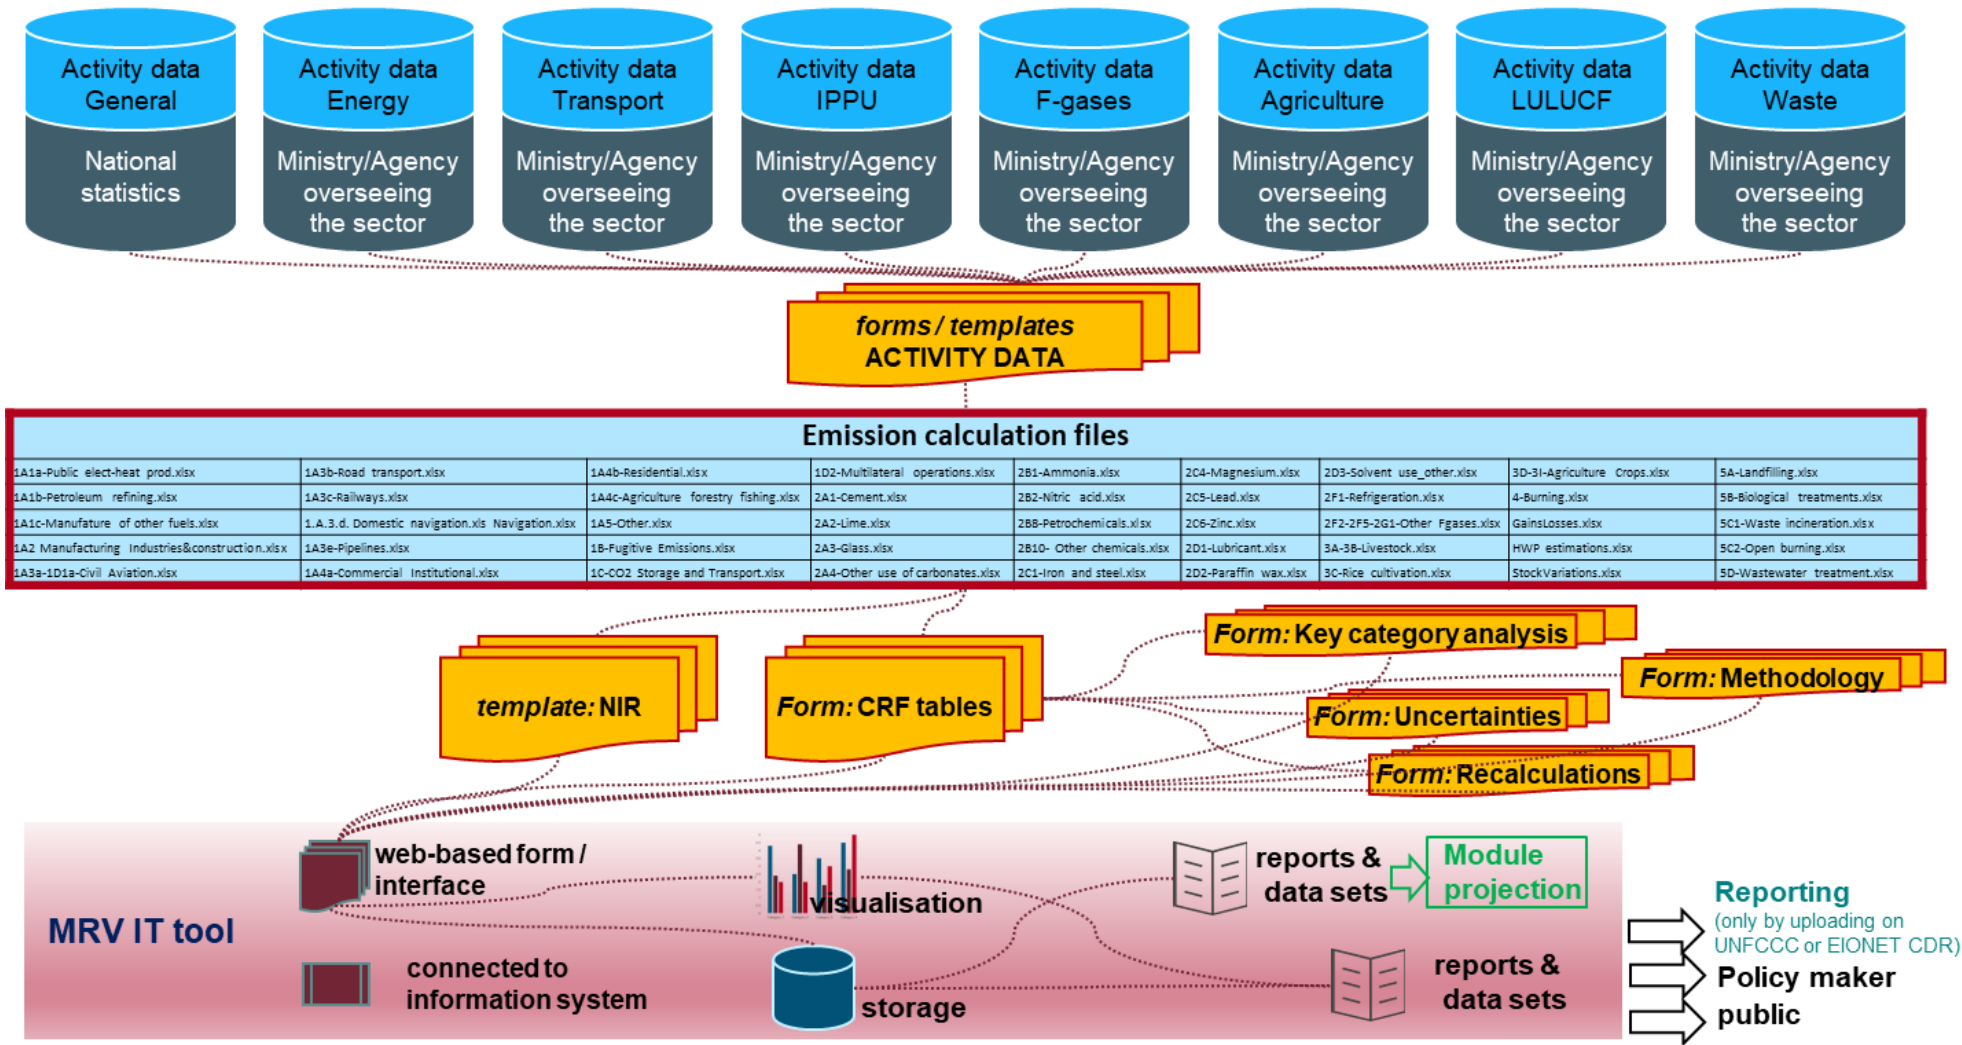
Activity data General
National statistics

Activity data Energy
Ministry/Agency overseeing the sector

Activity data Transport
Ministry/Agency overseeing the sector

Activity data IPPU
Ministry/Agency overseeing the sector

Activity data F-gases
Ministry/Agency overseeing the sector

Activity data Agriculture
Ministry/Agency overseeing the sector

Activity data LULUCF
Ministry/Agency overseeing the sector

Activity data Waste
Ministry/Agency overseeing the sector

forms / templates
ACTIVITY DATA

Emission calculation files

| | | | | | | | | |
|---|---|---|---|---|---|---|---|---|
| 1A1a-Public elect-heat prod.xlsx | 1A3b-Road transport.xlsx | 1A4b-Residential.xlsx | 1D2-Multilateral operations.xlsx | 2B1-Ammonia.xlsx | 2C4-Magnesium.xlsx | 2D3-Solvent use_other.xlsx | 3D-3I-Agriculture Crops.xlsx | 5A-Landfilling.xlsx |
| 1A1b-Petroleum refining.xlsx | 1A3c-Railways.xlsx | 1A4c-Agriculture forestry fishing.xlsx | 2A1-Cement.xlsx | 2B2-Nitric acid.xlsx | 2C5-Lead.xlsx | 2F1-Refrigeration.xlsx | 4-Burning.xlsx | 5B-Biological treatments.xlsx |
| 1A1c-Manufature of other fuels.xlsx | 1.A.3.d. Domestic navigation.xls Navigation.xlsx | 1A5-Other.xlsx | 2A2-Lime.xlsx | 2B8-Petrochemicals.xlsx | 2C6-Zinc.xlsx | 2F2-2F5-2G1-Other Fgases.xlsx | GainsLosses.xlsx | 5C1-Waste incineration.xlsx |
| 1A2 Manufacturing Industries&construction.xlsx | 1A3e-Pipelines.xlsx | 1B-Fugitive Emissions.xlsx | 2A3-Glass.xlsx | 2B10- Other chemicals.xlsx | 2D1-Lubricant.xlsx | 3A-3B-Livestock.xlsx | HWP estimations.xlsx | 5C2-Open burning.xlsx |
| 1A3a-1D1a-Civil Aviation.xlsx | 1A4a-Commercial Institutional.xlsx | 1C-CO2 Storage and Transport.xlsx | 2A4-Other use of carbonates.xlsx | 2C1-Iron and steel.xlsx | 2D2-Paraffin wax.xlsx | 3C-Rice cultivation.xlsx | StockVariations.xlsx | 5D-Wastewater treatment.xlsx |

template: NIR
Form: CRF tables
Form: Key category analysis
Form: Methodology
Form: Uncertainties
Form: Recalculations

MRV IT tool
web-based form / interface
visualisation
reports & data sets
Module projection
connected to information system
storage
reports & data sets

Reporting
(only by uploading on UNFCCC or EIONET CDR)
Policy maker
public